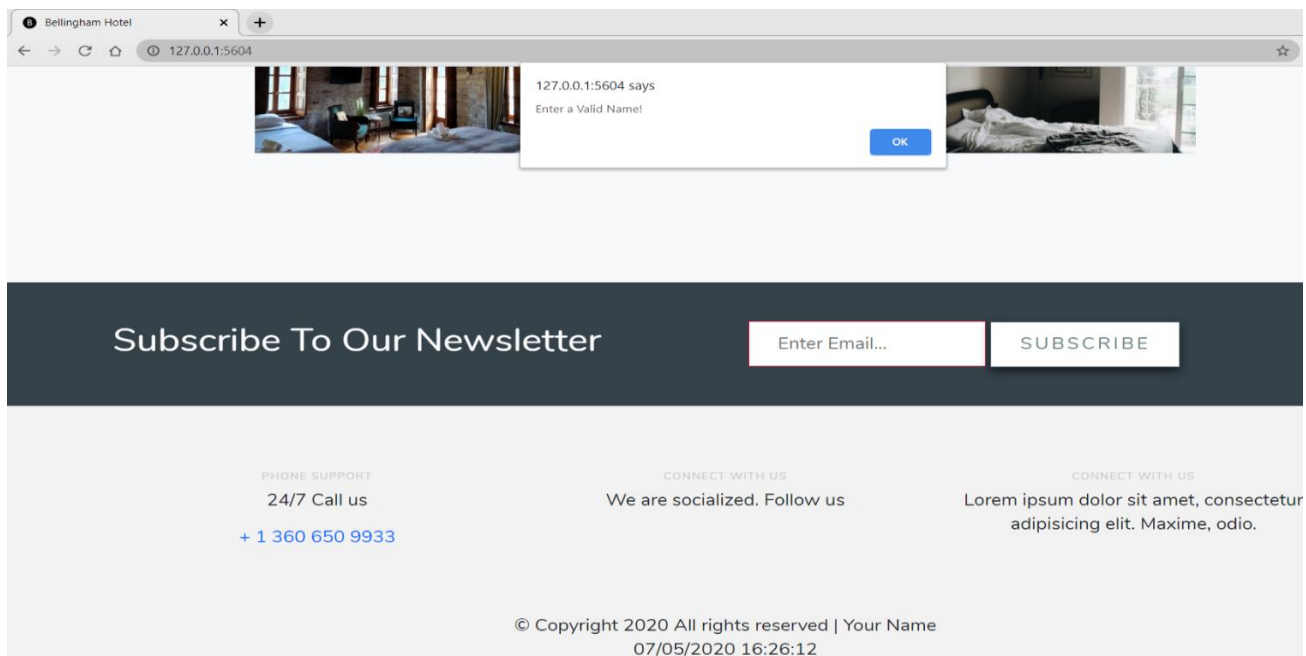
Bellingham Hotel

127.0.0.1:5604

127.0.0.1:5604 says

Enter a Valid Name!

OK

Subscribe To Our Newsletter

Enter Email...

SUBSCRIBE

PHONE SUPPORT

24/7 Call us

+ 1 360 650 9933

CONNECT WITH US

We are socialized. Follow us

CONNECT WITH US

Lorem ipsum dolor sit amet, consectetur adipisicing elit. Maxime, odio.

© Copyright 2020 All rights reserved | Your Name

07/05/2020 16:26:12